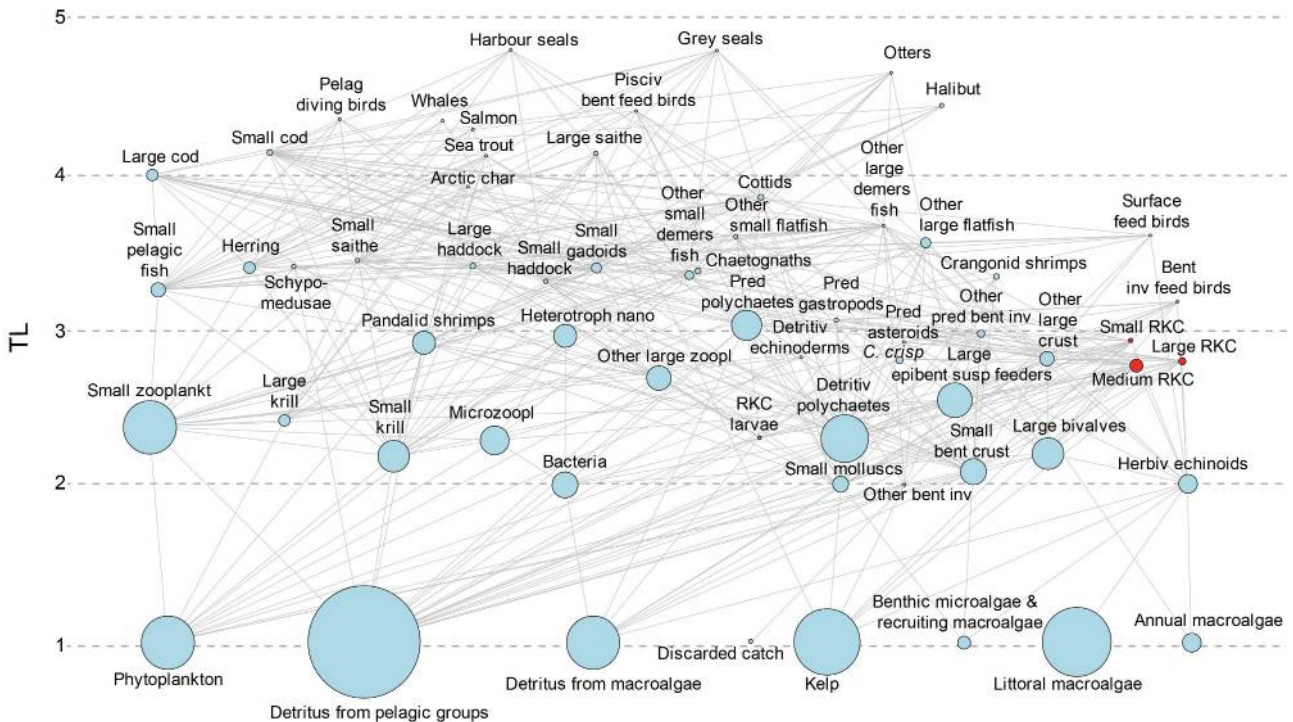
TL

5
4
3
2
1

Harbour seals
Grey seals
Otters
Halibut
Pelag diving birds
Whales
Salmon
Pisciv bent feed birds
Small cod
Sea trout
Large saithe
Large cod
Arctic char
Cottids
Other large demers fish
Other small demers fish
Other small flatfish
Other large flatfish
Surface feed birds
Small pelagic fish
Herring
Schypo-medusae
Small saithe
Large haddock
Small haddock
Small gadoids
Chaetognaths
Crangonid shrimps
Bent inv feed birds
Pred polychaetes
Pred gastropods
Pandalid shrimps
Heterotroph nano
Pred asteroids
Other pred bent inv
Other large crust
Small RKC
Large RKC
Detritiv echinoderms
C. crisp
Medium RKC
Other large zoopl
Large epibent susp feeders
Small zooplankt
Large krill
Small krill
Microzoopl
RKC larvae
Detritiv polychaetes
Small bent crust
Large bivalves
Bacteria
Small molluscs
Other bent inv
Herbiv echinoids
Benthic microalgae & recruiting macroalgae
Annual macroalgae
Phytoplankton
Discarded catch
Detritus from macroalgae
Kelp
Littoral macroalgae
Detritus from pelagic groups